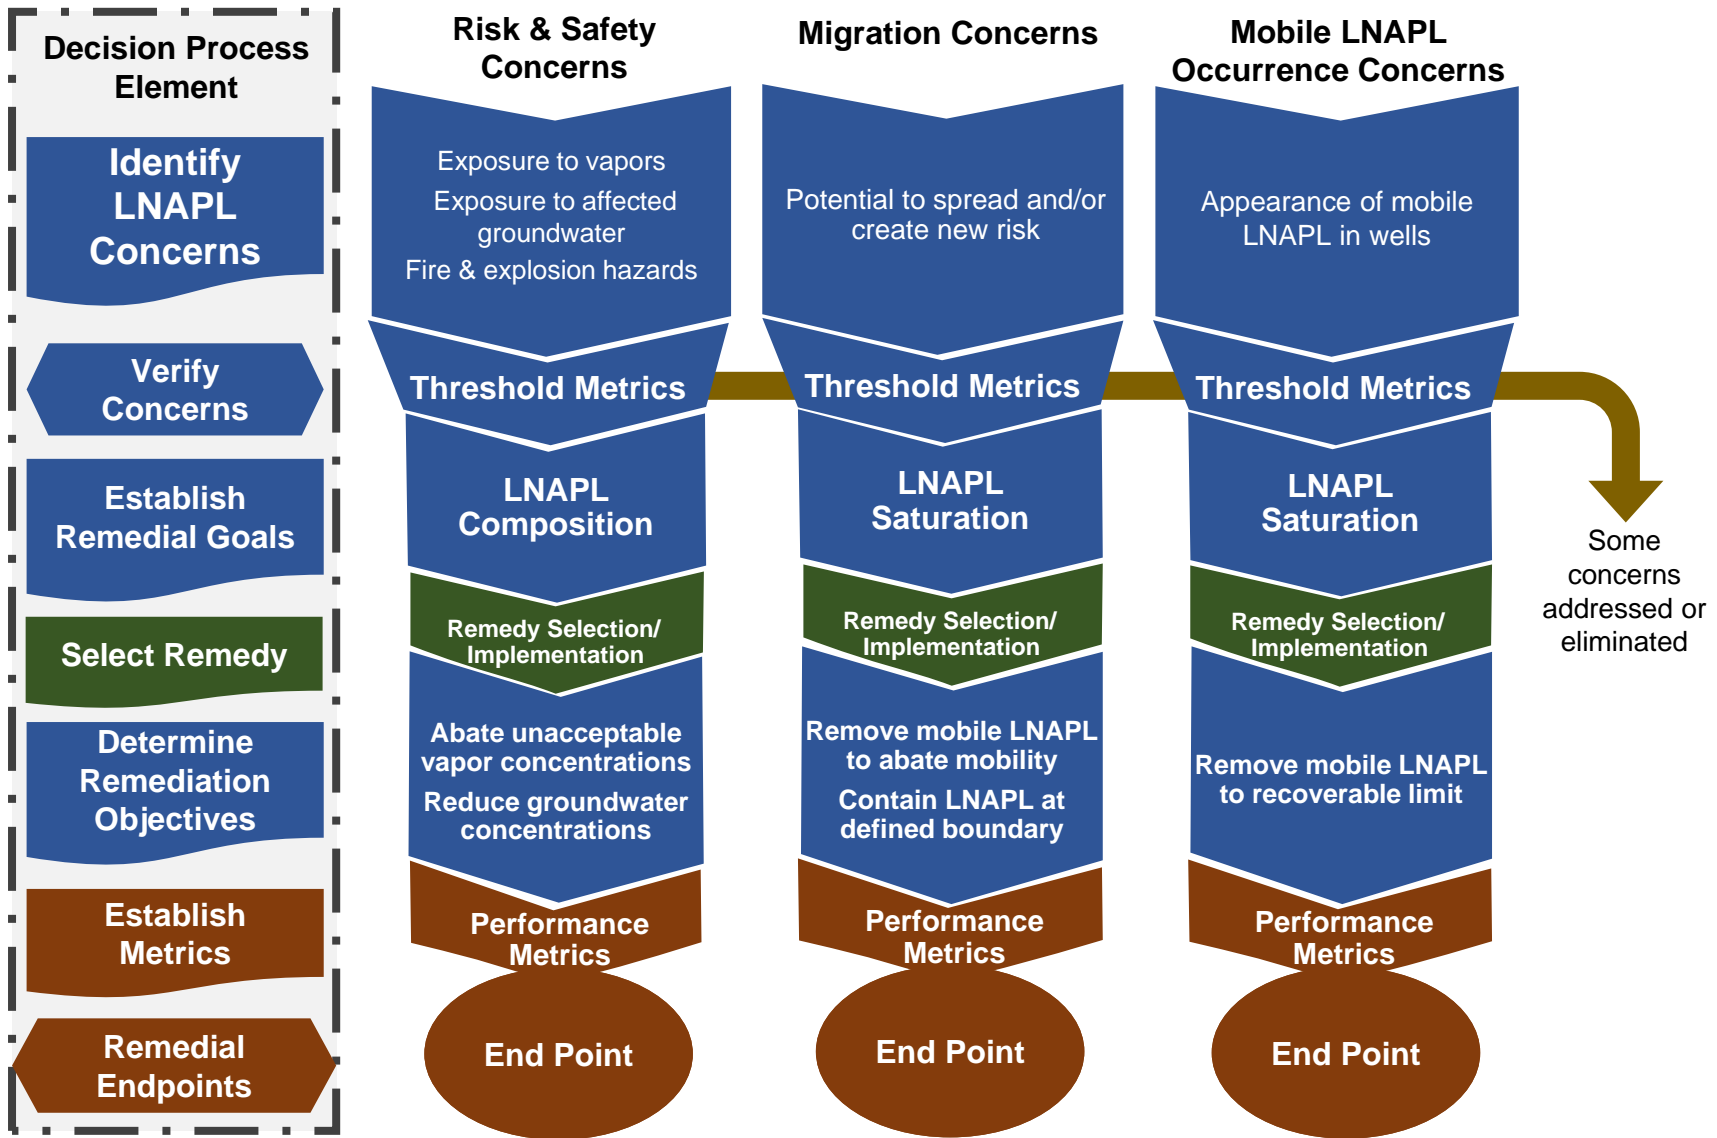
Decision Process Element

Identify LNAPL Concerns

Verify Concerns

Establish Remedial Goals

Select Remedy

Determine Remediation Objectives

Establish Metrics

Remedial Endpoints

Risk & Safety Concerns

Exposure to vapors

Exposure to affected groundwater

Fire & explosion hazards

Threshold Metrics

LNAPL Composition

Remedy Selection/ Implementation

Abate unacceptable vapor concentrations

Reduce groundwater concentrations

Performance Metrics

End Point

Migration Concerns

Potential to spread and/or create new risk

Threshold Metrics

LNAPL Saturation

Remedy Selection/ Implementation

Remove mobile LNAPL to abate mobility

Contain LNAPL at defined boundary

Performance Metrics

End Point

Mobile LNAPL Occurrence Concerns

Appearance of mobile LNAPL in wells

Threshold Metrics

LNAPL Saturation

Remedy Selection/ Implementation

Remove mobile LNAPL to recoverable limit

Performance Metrics

End Point

Some concerns addressed or eliminated